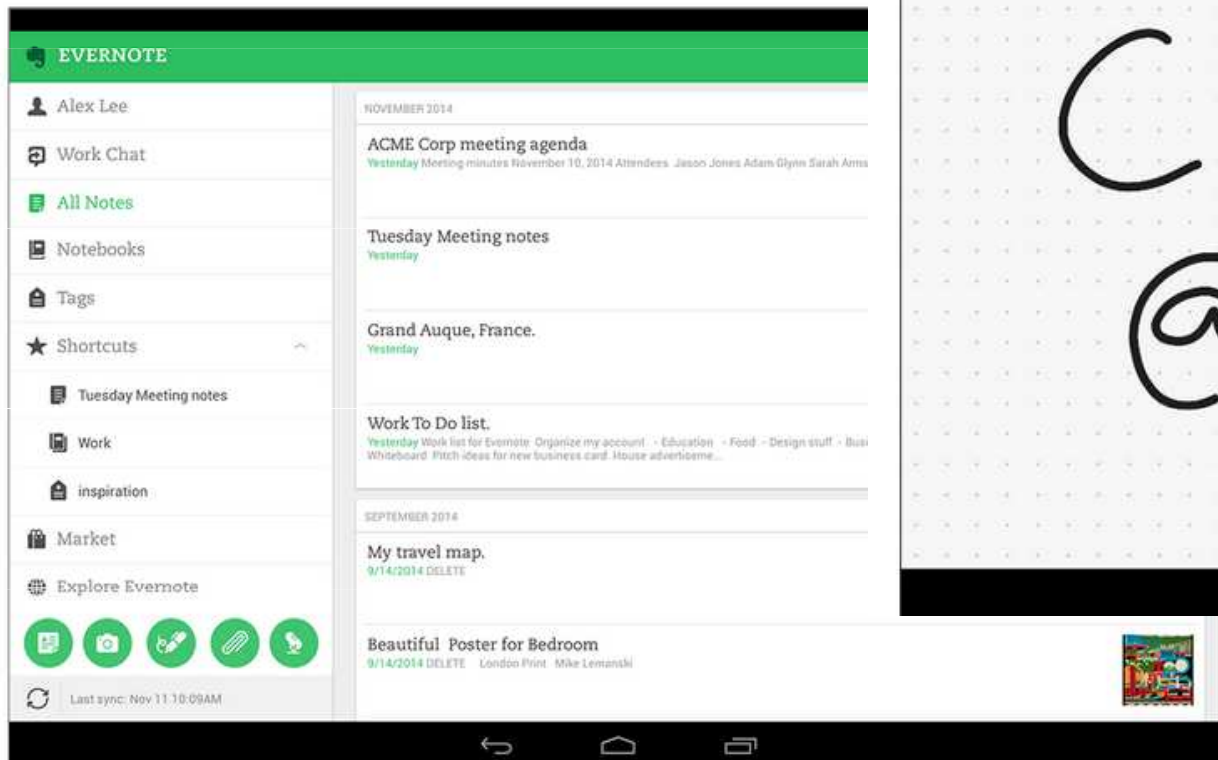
EVERNOTE

Alex Lee

Work Chat

All Notes

Notebooks

Tags

Shortcuts

Tuesday Meeting notes

Work

inspiration

Market

Explore Evernote

Last sync: Nov 11 10:09AM

NOVEMBER 2014

ACME Corp meeting agenda
Yesterday Meeting minutes November 10, 2014 Attendees Jason Jones Adam Glynn Sarah Arms

Tuesday Meeting notes
Yesterday

Grand Auque, France.
Yesterday

Work To Do list.
Yesterday Work list for Evernote Organize my account - Education - Food - Design stuff - Busi Whiteboard Pitch ideas for new business card. House advertiseme...

SEPTEMBER 2014

My travel map.
9/14/2014 DELETE

Beautiful Poster for Bedroom
9/14/2014 DELETE London Print Mike Lemanski

C
@